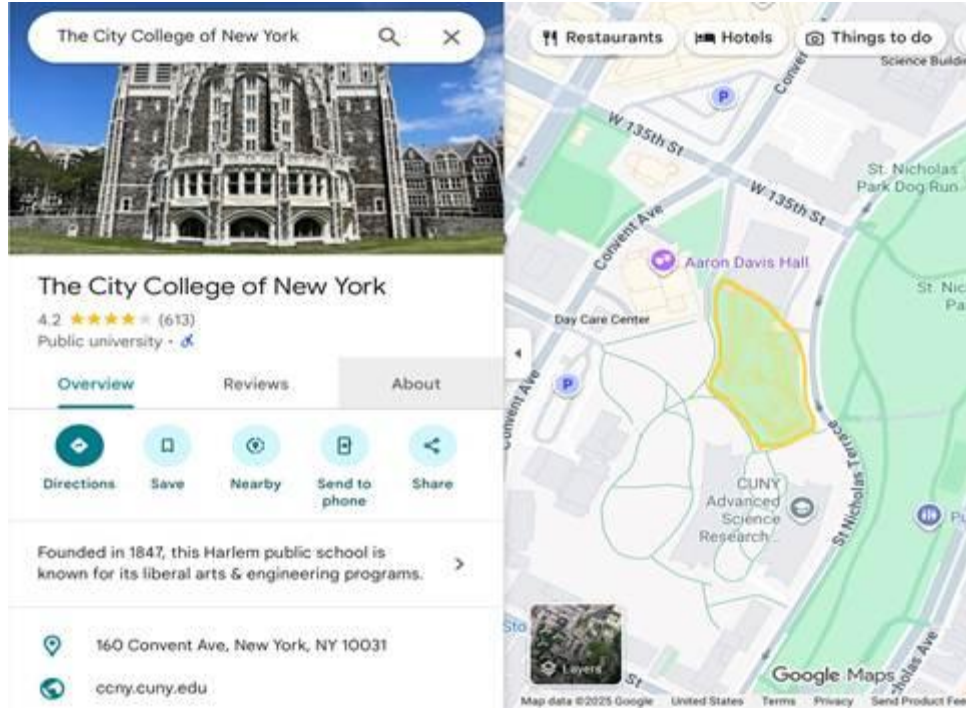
The City College of New York

The City College of New York
4.2 ★★★★★ (613)
Public university · ♿

Overview
Reviews
About

Directions
Save
Nearby
Send to phone
Share

Founded in 1847, this Harlem public school is known for its liberal arts & engineering programs.

160 Convent Ave, New York, NY 10031

ccny.cuny.edu

Restaurants
Hotels
Things to do
Science Buildi

W 135th St
Convent
W 135th St
St. Nicholas Park Dog Run
Convent Ave
Aaron Davis Hall
St. Nic Pa
Day Care Center
Convent Ave
CUNY Advanced Science Research
St Nicholas Terrace
Pu
Sto
St
Layers
Google Maps
Nicholas Ave
Map data ©2025 Google
United States
Terms
Privacy
Send Product Fee